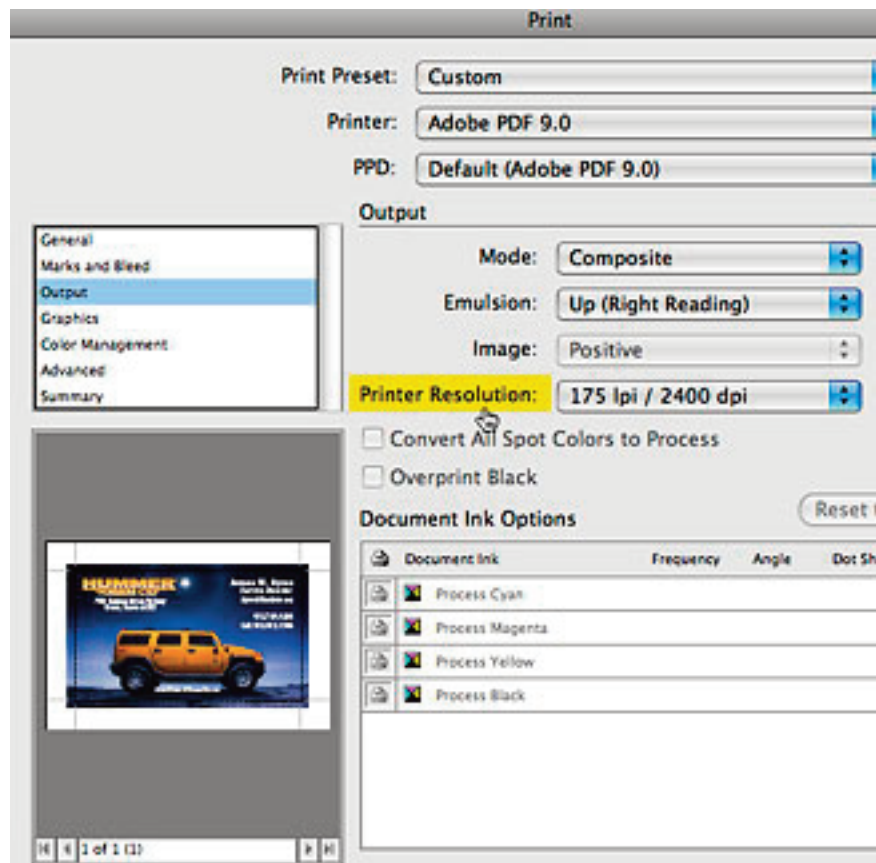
Print

Print Preset: Custom

Printer: Adobe PDF 9.0

PPD: Default (Adobe PDF 9.0)

General
Marks and Bleed
Output
Graphics
Color Management
Advanced
Summary

Output

Mode: Composite

Emulsion: Up (Right Reading)

Image: Positive

Printer Resolution: 175 lpi / 2400 dpi

Convert All Spot Colors to Process

Overprint Black

Document Ink Options

Reset

| | Document Ink | Frequency | Angle | Dot Sh |
|---|---|---|---|---|
| | Process Cyan | | | |
| | Process Magenta | | | |
| | Process Yellow | | | |
| | Process Black | | | |

HUMMER

1 of 1 (1)